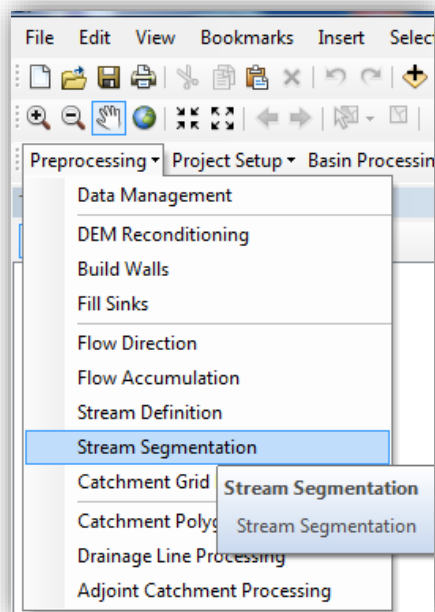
File Edit View Bookmarks Insert Selec

Preprocessing ▾ Project Setup ▾ Basin Processin

Data Management

DEM Reconditioning

Build Walls

Fill Sinks

Flow Direction

Flow Accumulation

Stream Definition

Stream Segmentation

Catchment Grid

Stream Segmentation

Stream Segmentation

Catchment Polyg

Drainage Line Processing

Adjoint Catchment Processing